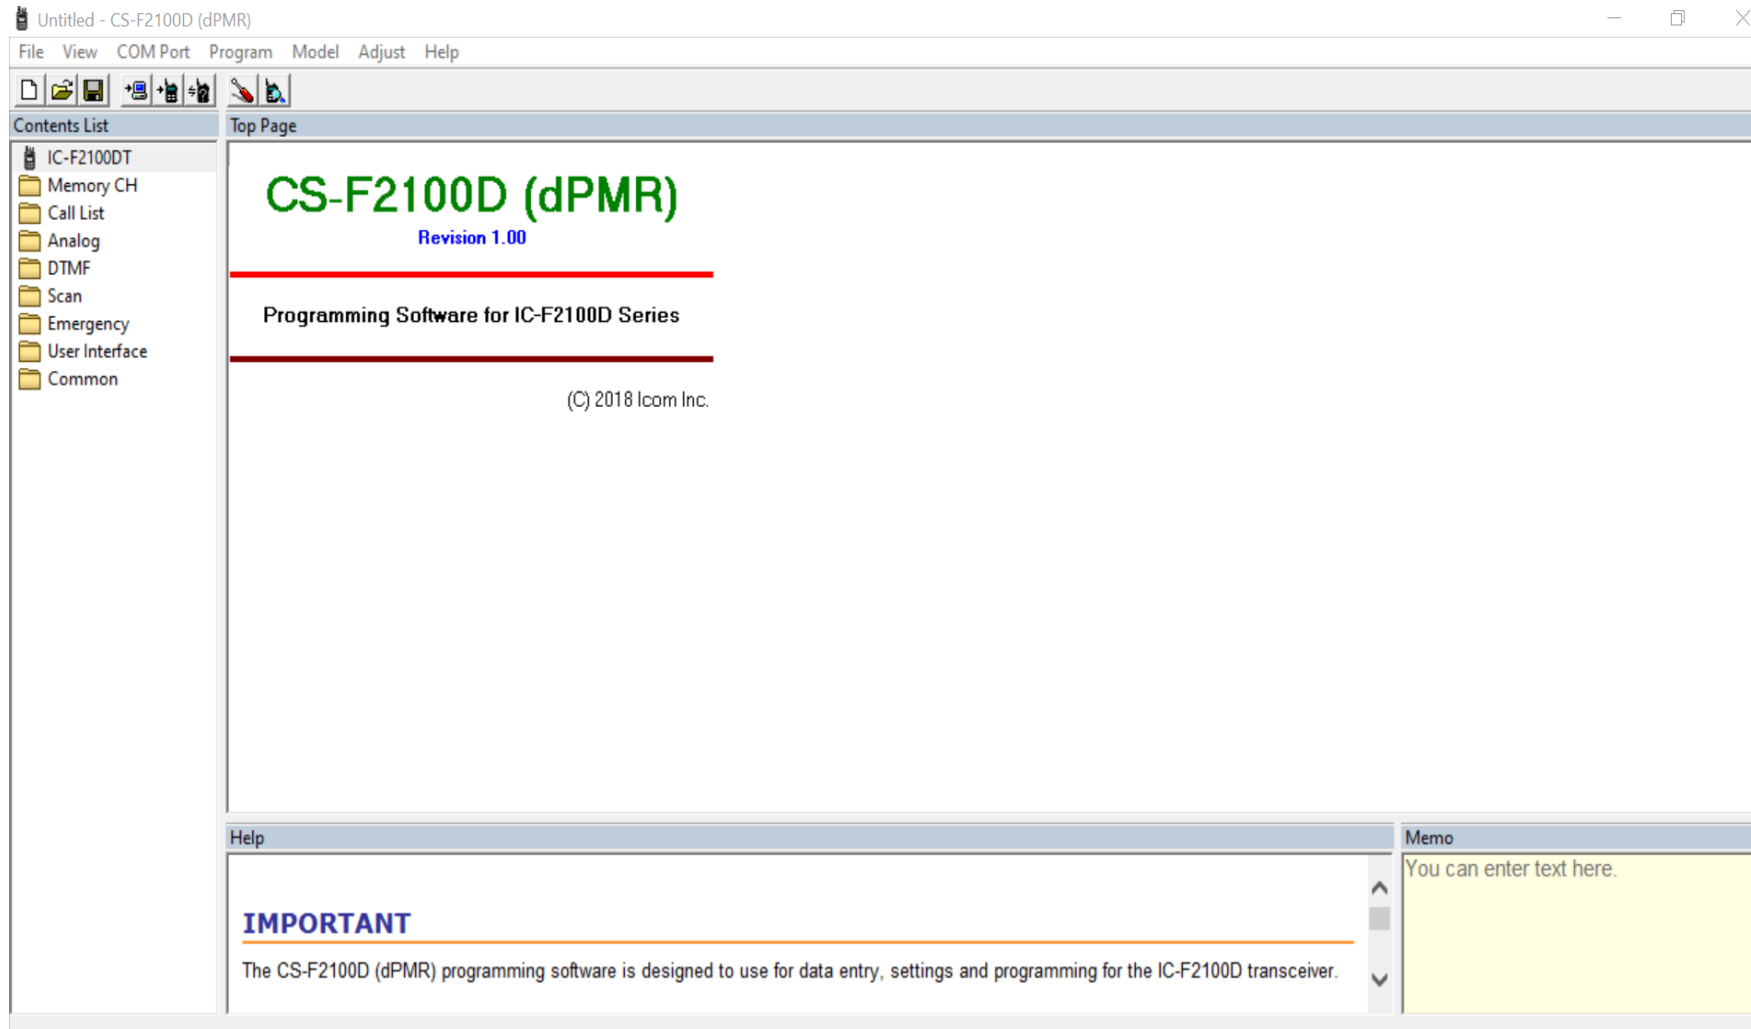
Untitled - CS-F2100D (dPMR)

File View COM Port Program Model Adjust Help

Contents List

IC-F2100DT
Memory CH
Call List
Analog
DTMF
Scan
Emergency
User Interface
Common

Top Page

CS-F2100D (dPMR)

Revision 1.00

Programming Software for IC-F2100D Series

(C) 2018 Icom Inc.

Help

IMPORTANT

The CS-F2100D (dPMR) programming software is designed to use for data entry, settings and programming for the IC-F2100D transceiver.

Memo

You can enter text here.